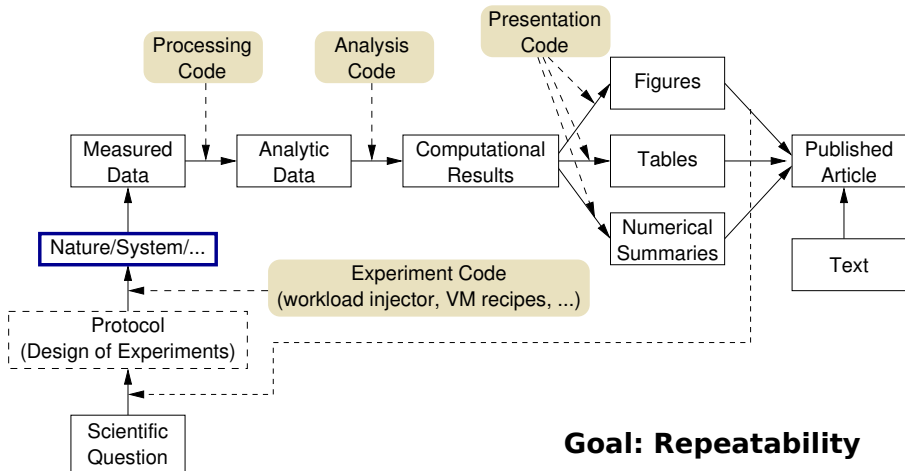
Processing Code

Analysis Code

Presentation Code

Measured Data

Analytic Data

Computational Results

Figures

Tables

Numerical Summaries

Published Article

Text

Nature/System/...

Experiment Code (workload injector, VM recipes, ...)

Protocol (Design of Experiments)

Scientific Question

Goal: Repeatability